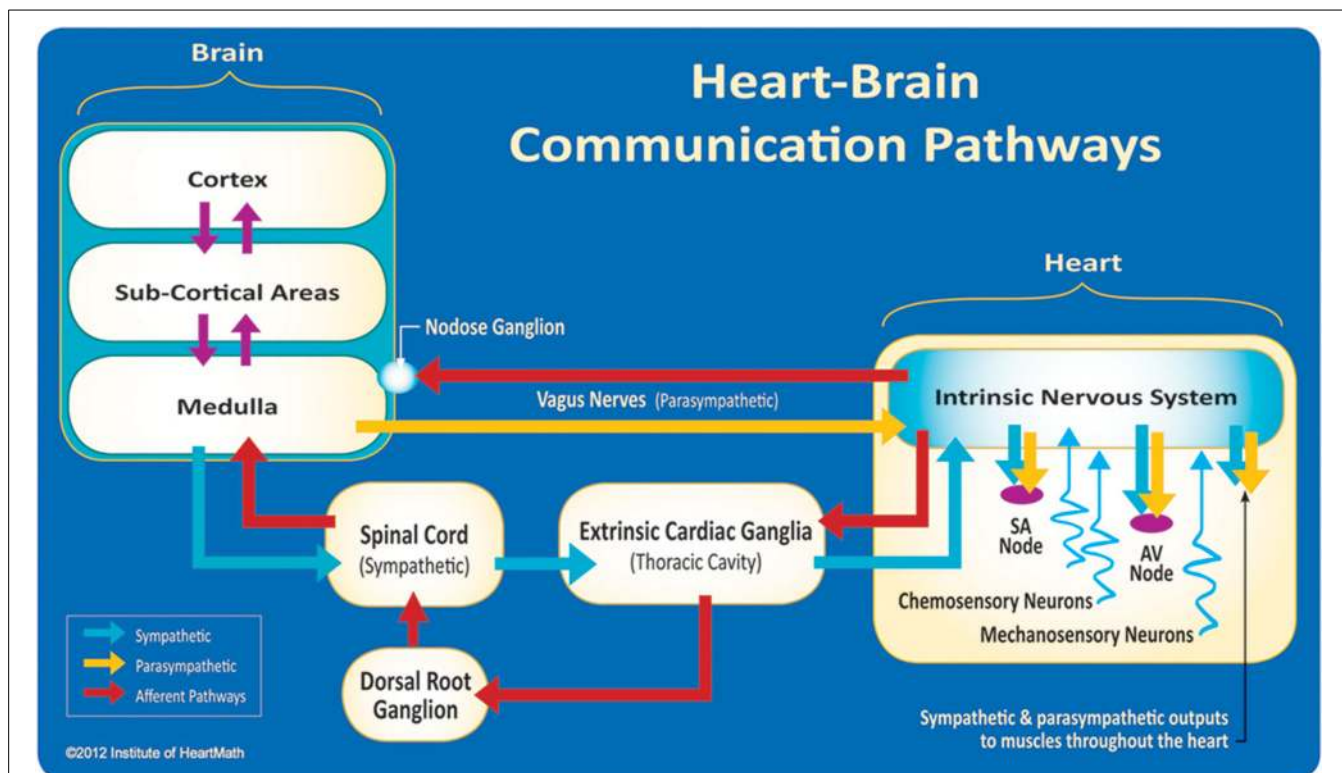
Brain

Heart-Brain Communication Pathways

Cortex

Sub-Cortical Areas

Medulla

Nodose Ganglion

Vagus Nerves (Parasympathetic)

Heart

Intrinsic Nervous System

SA Node

AV Node

Chemosensory Neurons

Mechanosensory Neurons

Spinal Cord (Sympathetic)

Extrinsic Cardiac Ganglia (Thoracic Cavity)

Dorsal Root Ganglion

Sympathetic
Parasympathetic
Afferent Pathways

Sympathetic & parasympathetic outputs to muscles throughout the heart

©2012 Institute of HeartMath